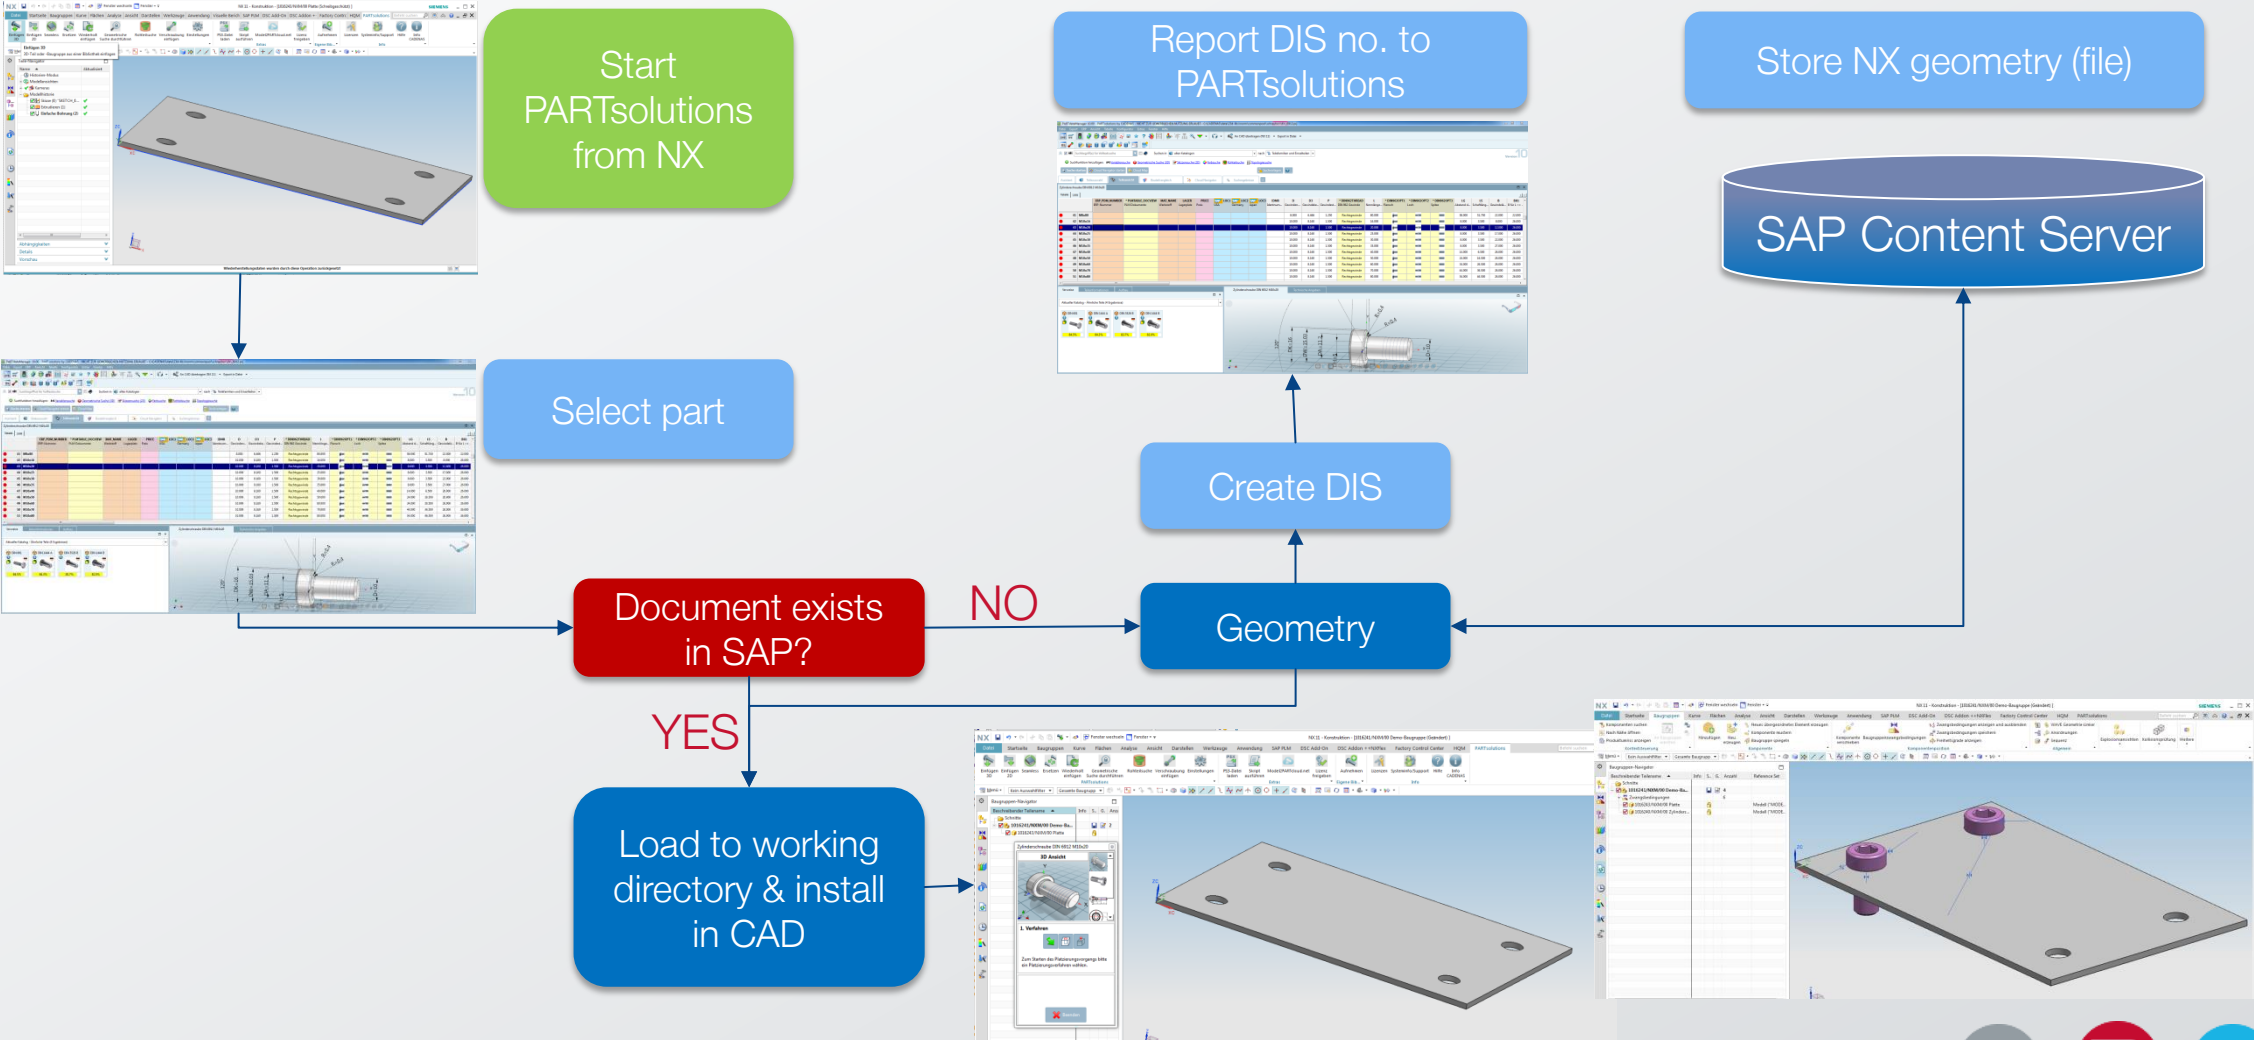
Start PARTsolutions from NX

Report DIS no. to PARTsolutions

Store NX geometry (file)

SAP Content Server

Select part

Create DIS

Document exists in SAP?

NO

Geometry

YES

Load to working directory & install in CAD